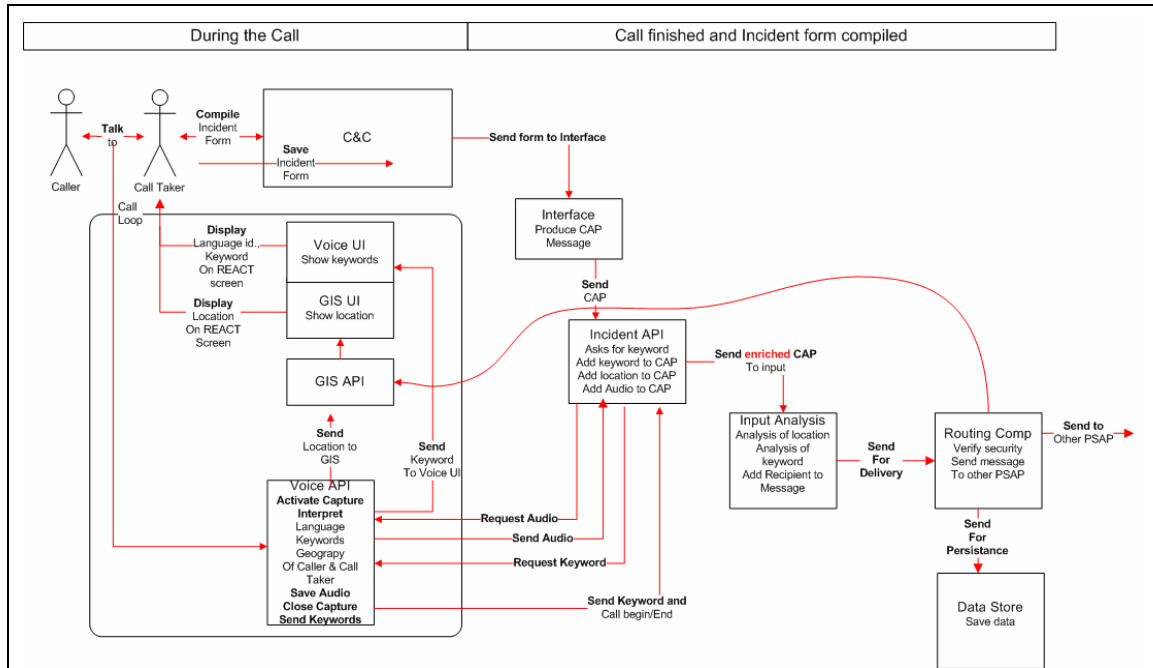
| During the Call | Call finished and Incident form compiled |
|---|---|

Caller

Talk to

Call Taker

Compile Incident Form

Save Incident Form

C&C

Send form to Interface

Interface
Produce CAP Message

Send CAP

Call Loop

Display Language id., Keyword On REACT screen

Voice UI
Show keywords

Display Location On REACT Screen

GIS UI
Show location

GIS API

Incident API
Asks for keyword
Add keyword to CAP
Add location to CAP
Add Audio to CAP

Send enriched CAP To input

Input Analysis
Analysis of location
Analysis of keyword
Add Recipient to Message

Send For Delivery

Routing Comp
Verify security
Send message
To other PSAP

Send to Other PSAP

Send Location to GIS

Send Keyword To Voice UI

Voice API
Activate Capture
Interpret
Language
Keywords
Geograpy
Of Caller & Call Taker
Save Audio
Close Capture
Send Keywords

Request Audio

Send Audio

Request Keyword

Send Keyword and Call begin/End

Send For Persistance

Data Store
Save data